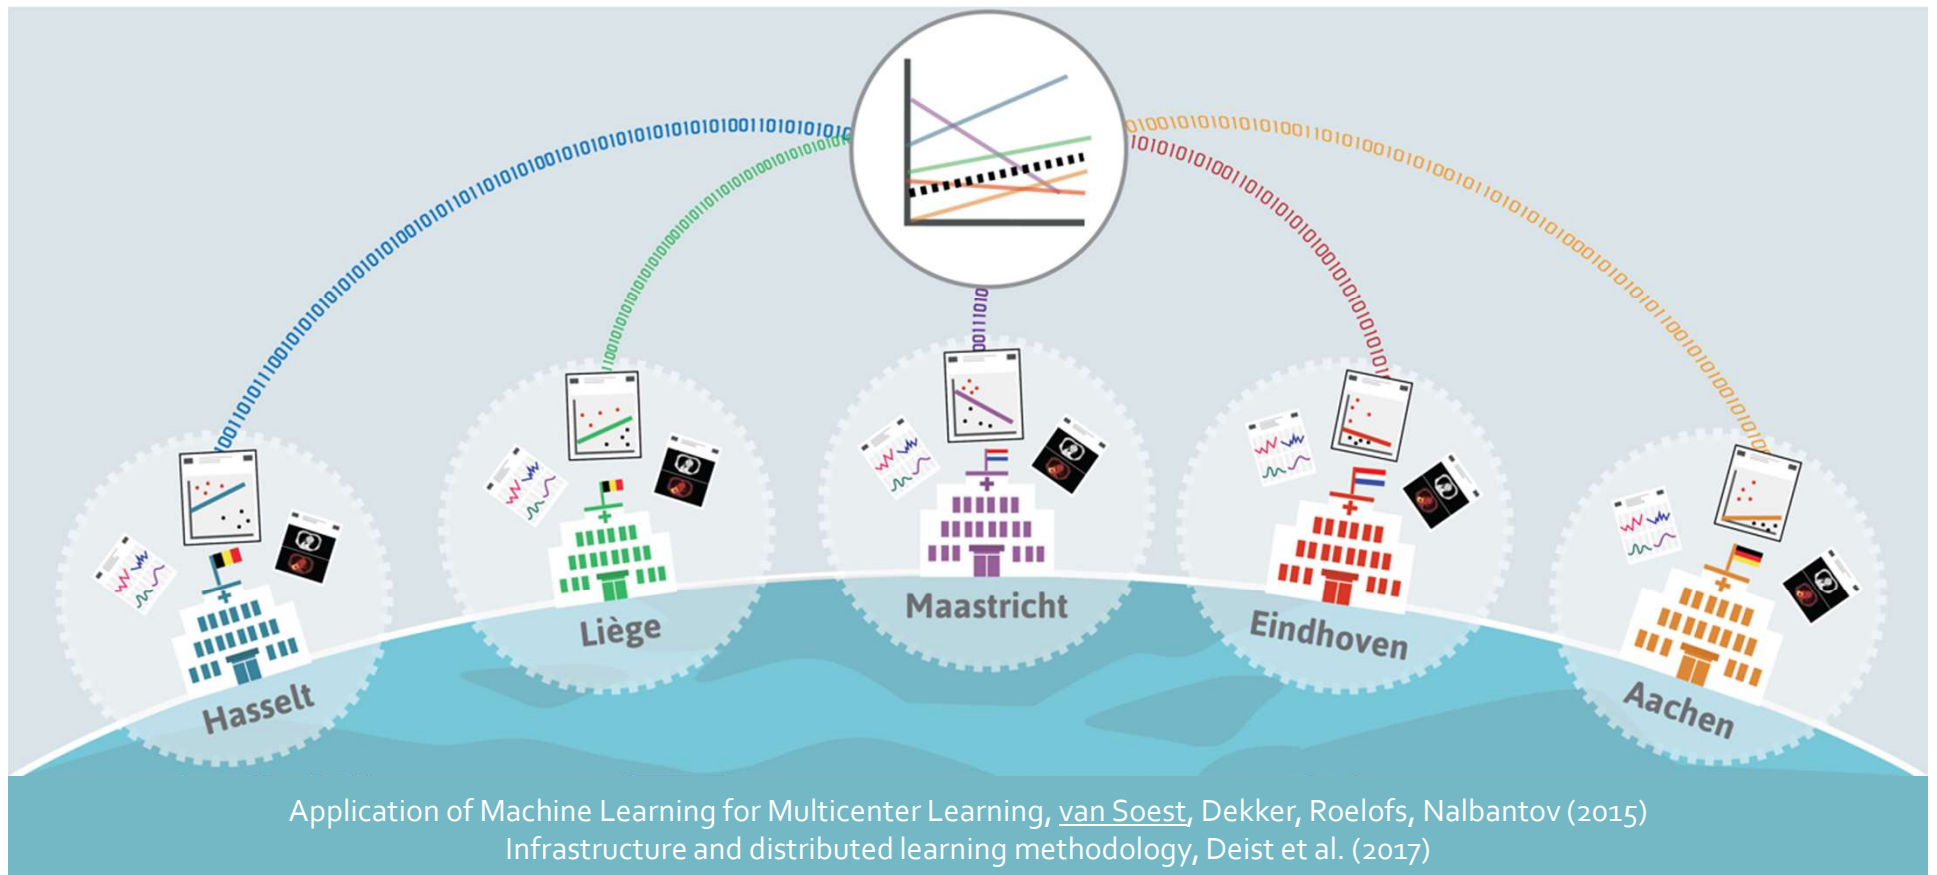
10011010101001101010101001010101010101010101010011010101010

0100101010101010100110101001010100101101010101000101010101011001010101001010

1010101010011010101010010101010101010

01011010

Hasselt

Liège

Maastricht

Eindhoven

Aachen

Application of Machine Learning for Multicenter Learning, van Soest, Dekker, Roelofs, Nalbantov (2015)
Infrastructure and distributed learning methodology, Deist et al. (2017)